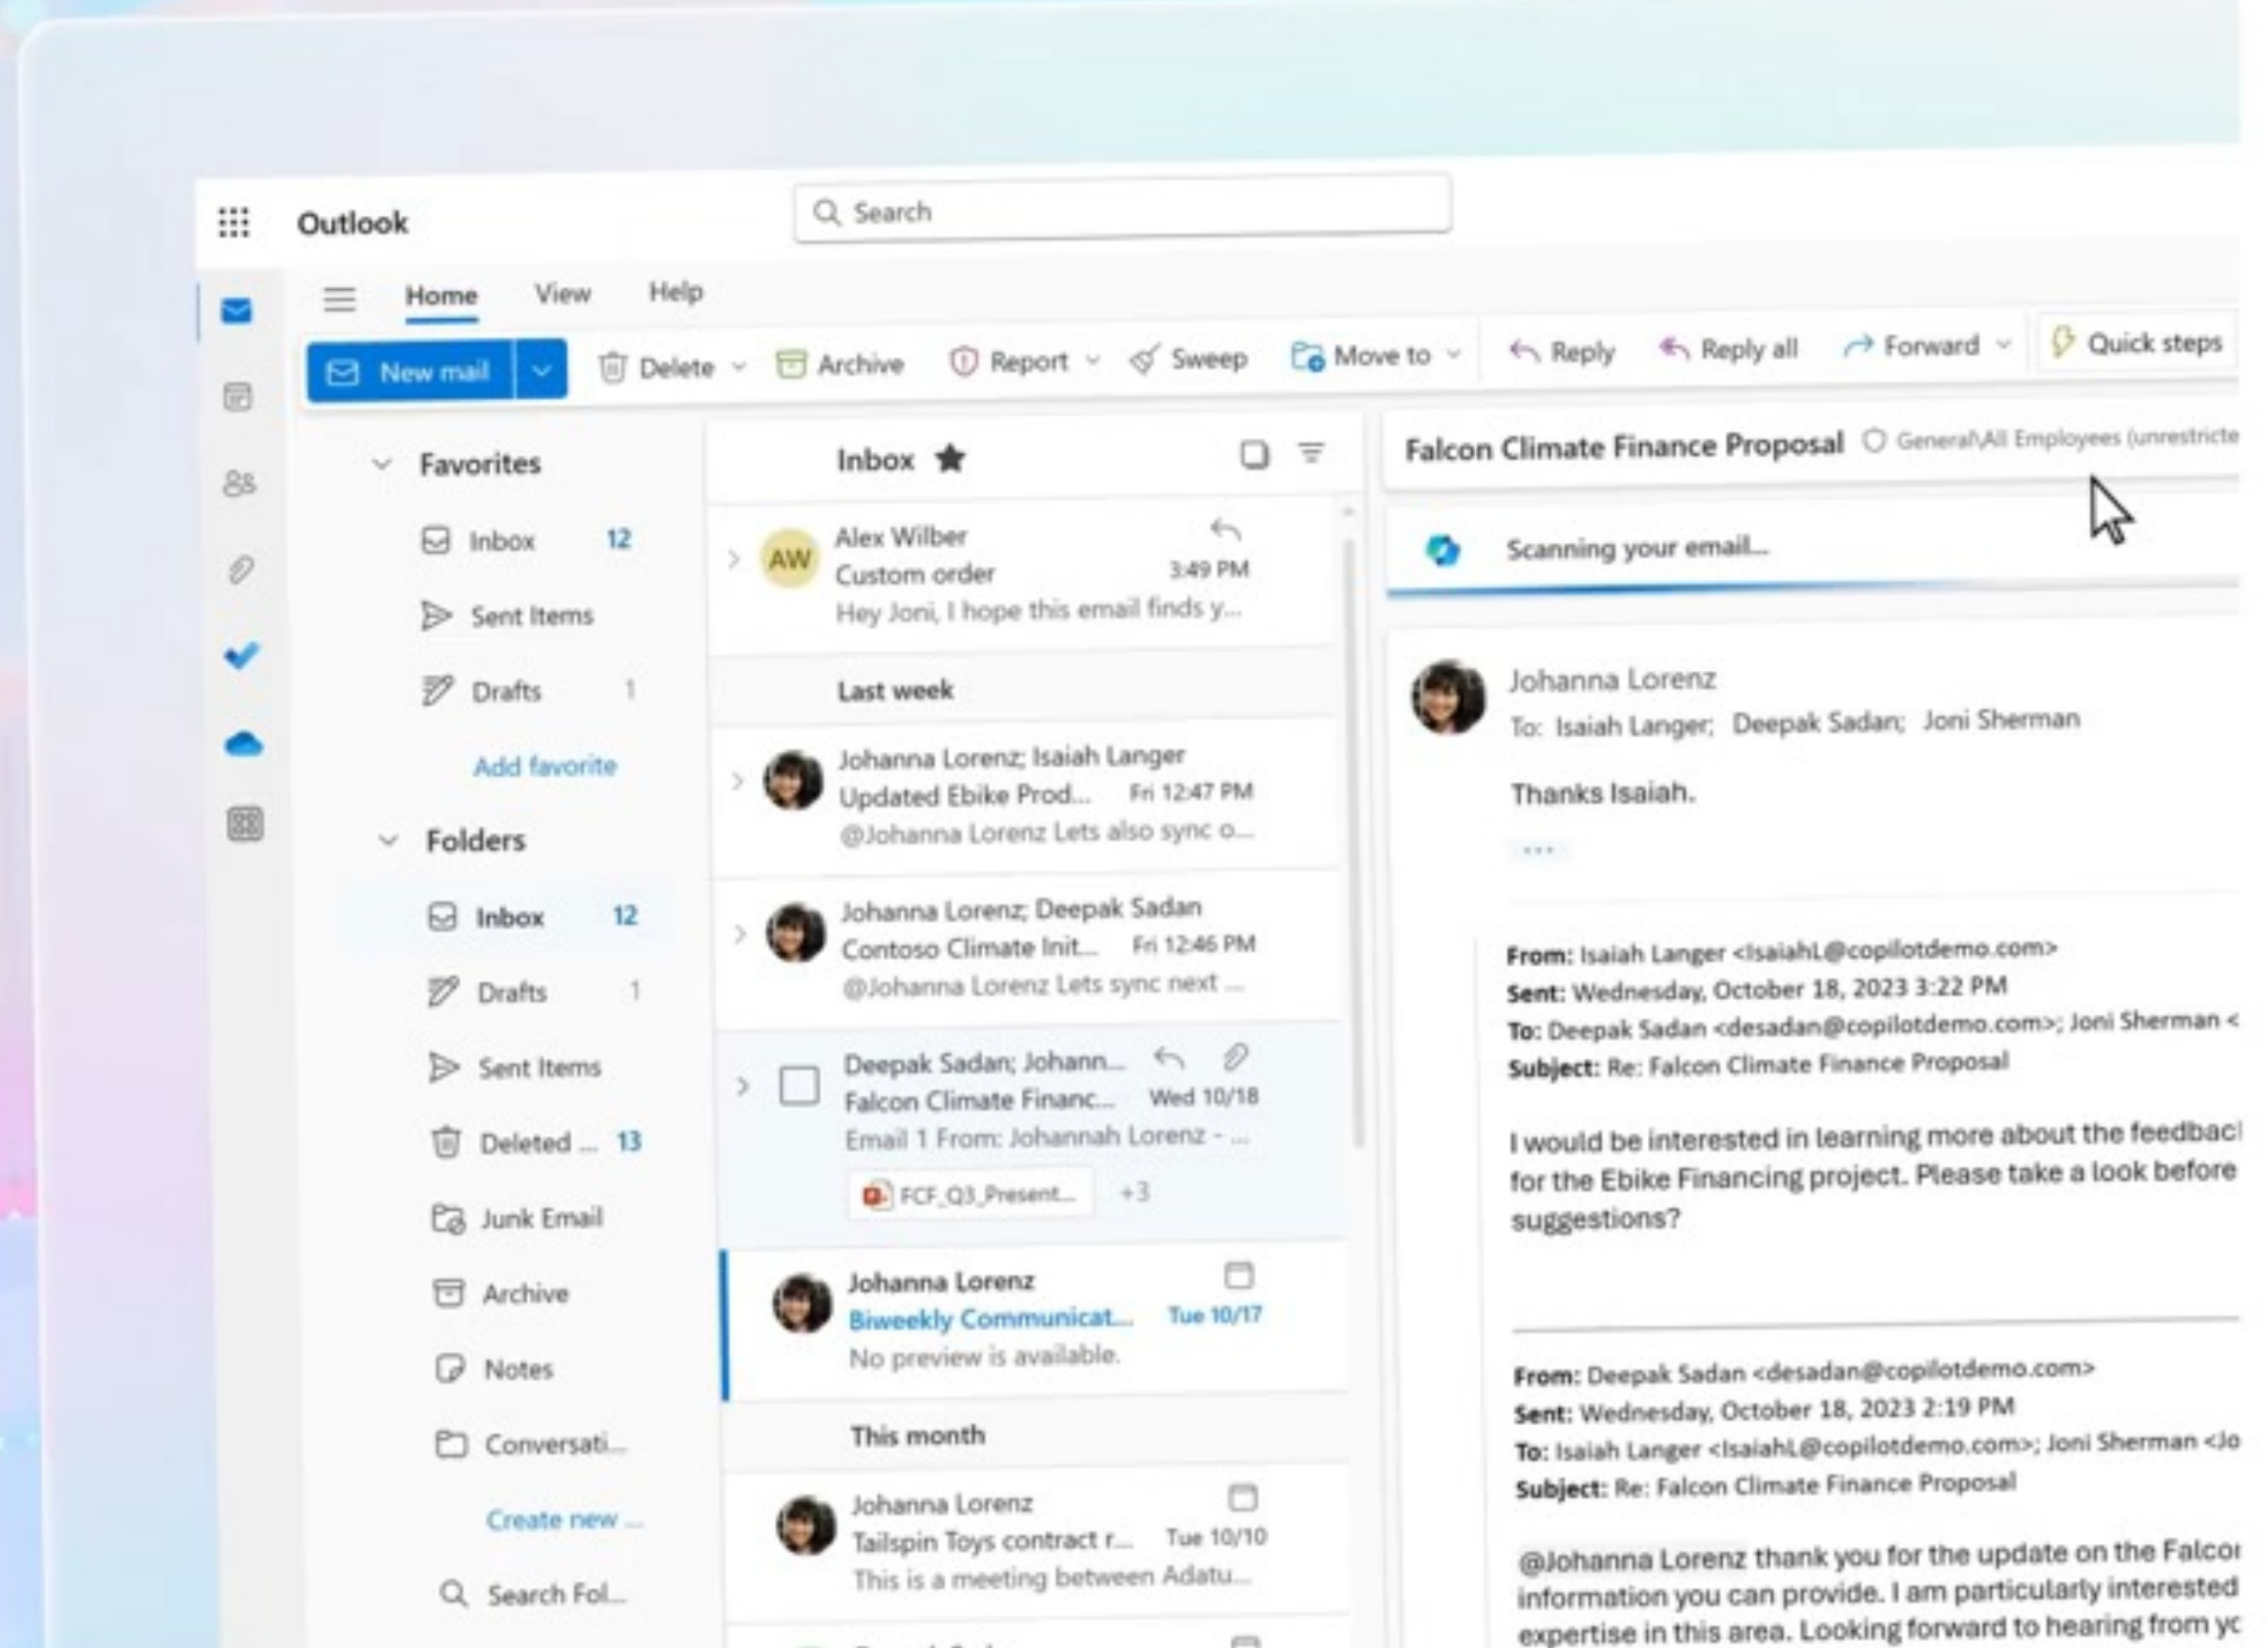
Outlook

Search

Home View Help

New mail Delete Archive Report Sweep Move to Reply Reply all Forward Quick steps

Favorites

Inbox 12

Sent Items

Drafts 1

Add favorite

Folders

Inbox 12

Drafts 1

Sent Items

Deleted ... 13

Junk Email

Archive

Notes

Conversati...

Create new ...

Search Fol...

Inbox

AW Alex Wilber
Custom order 3:49 PM
Hey Joni, I hope this email finds y...

Last week

Johanna Lorenz; Isaiah Langer
Updated Ebike Prod... Fri 12:47 PM
@Johanna Lorenz Lets also sync o...

Johanna Lorenz; Deepak Sadan
Contoso Climate Init... Fri 12:46 PM
@Johanna Lorenz Lets sync next ...

Deepak Sadan; Johann...
Falcon Climate Financ... Wed 10/18
Email 1 From: Johannah Lorenz - ...
FCF_Q3_Present... +3

Johanna Lorenz
Biweekly Communicat... Tue 10/17
No preview is available.

This month

Johanna Lorenz
Tailspin Toys contract r... Tue 10/10
This is a meeting between Adatu...

Falcon Climate Finance Proposal General\All Employees (unrestricte

Scanning your email...

Johanna Lorenz
To: Isaiah Langer; Deepak Sadan; Joni Sherman

Thanks Isaiah.

...

From: Isaiah Langer <IsaiahL@copilotdemo.com>
Sent: Wednesday, October 18, 2023 3:22 PM
To: Deepak Sadan <desadan@copilotdemo.com>; Joni Sherman <
Subject: Re: Falcon Climate Finance Proposal

I would be interested in learning more about the feedbac for the Ebike Financing project. Please take a look before suggestions?

From: Deepak Sadan <desadan@copilotdemo.com>
Sent: Wednesday, October 18, 2023 2:19 PM
To: Isaiah Langer <IsaiahL@copilotdemo.com>; Joni Sherman <Jo
Subject: Re: Falcon Climate Finance Proposal

@Johanna Lorenz thank you for the update on the Falco information you can provide. I am particularly interested expertise in this area. Looking forward to hearing from yc